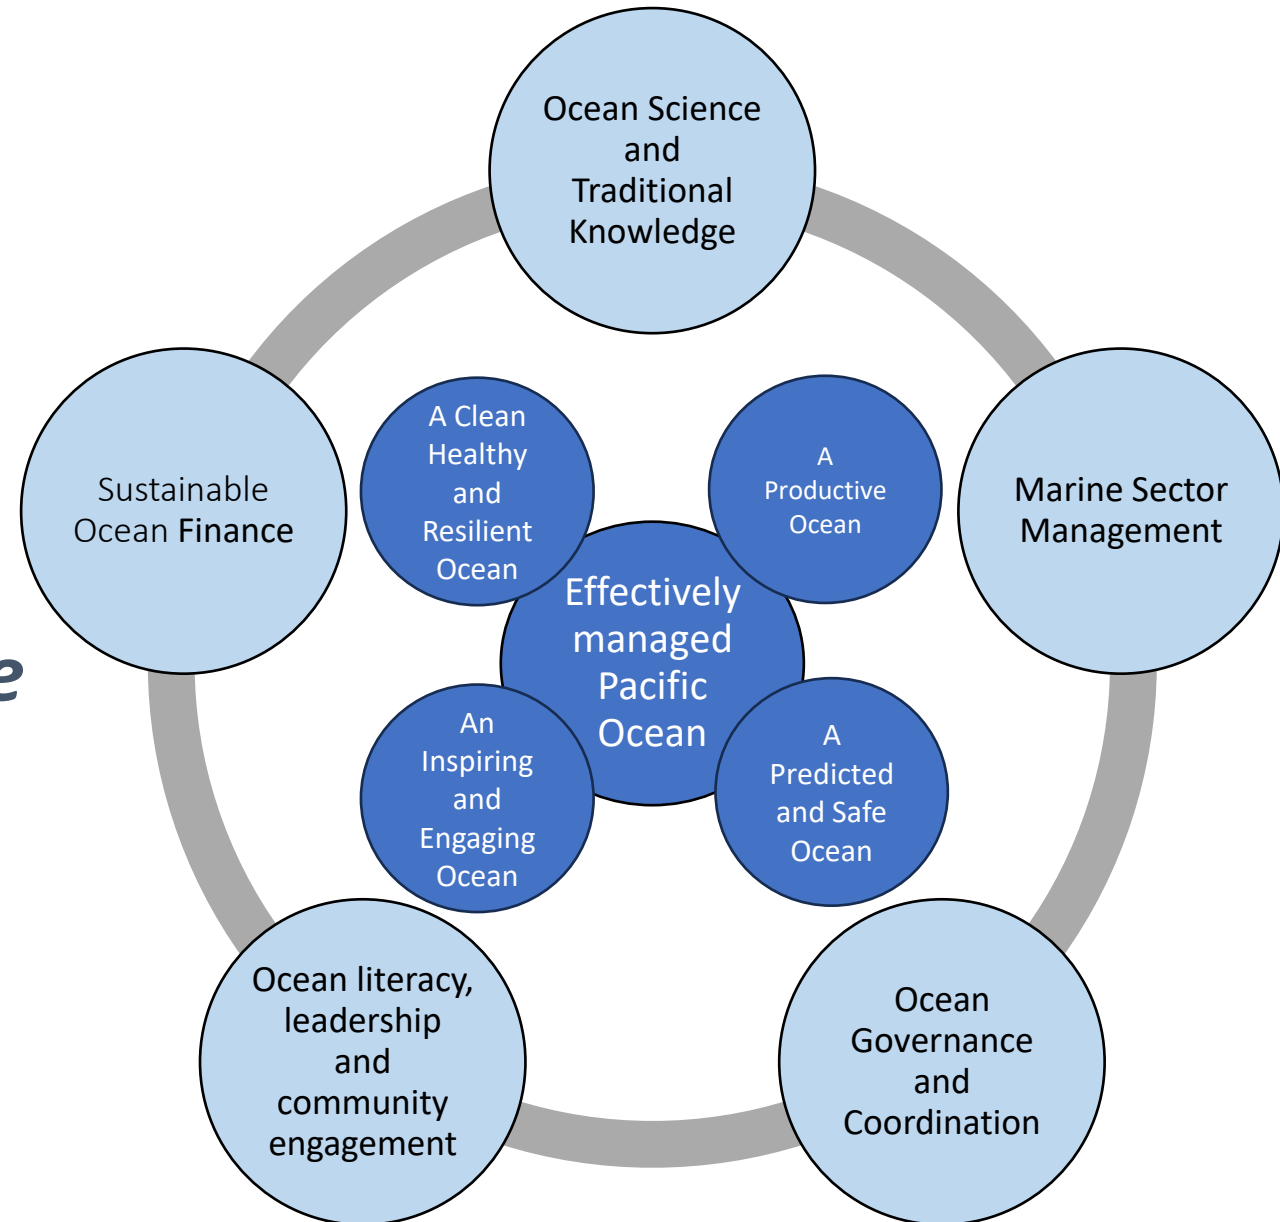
Ocean Science and Traditional Knowledge

Sustainable Ocean Finance

Marine Sector Management

A Clean Healthy and Resilient Ocean

A Productive Ocean

Effectively managed Pacific Ocean

e

An Inspiring and Engaging Ocean

A Predicted and Safe Ocean

Ocean literacy, leadership and community engagement

Ocean Governance and Coordination